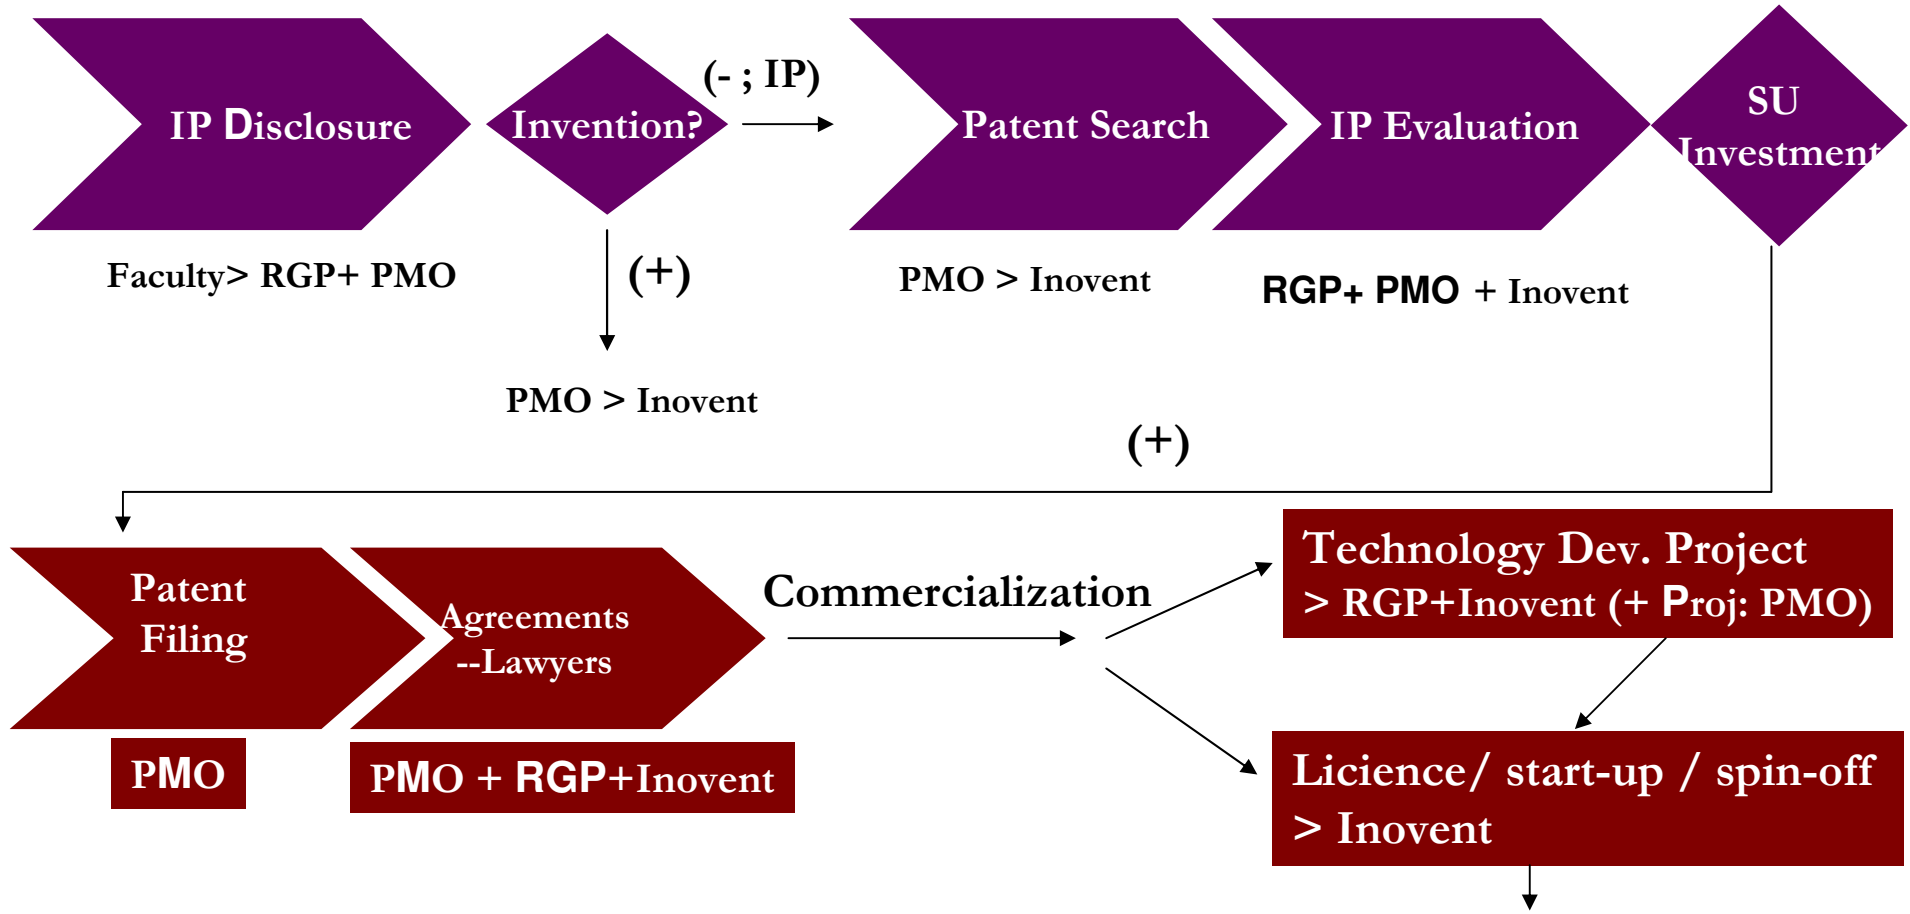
IP Disclosure

Faculty> RGP+ PMO

Invention?

(- ; IP)

(+)

PMO > Inovent

Patent Search

PMO > Inovent

IP Evaluation

RGP+ PMO + Inovent

SU Investment

(+)

Patent Filing

PMO

Agreements --Lawyers

PMO + RGP+Inovent

Commercialization

Technology Dev. Project > RGP+Inovent (+ Proj: PMO)

Licience/ start-up / spin-off > Inovent